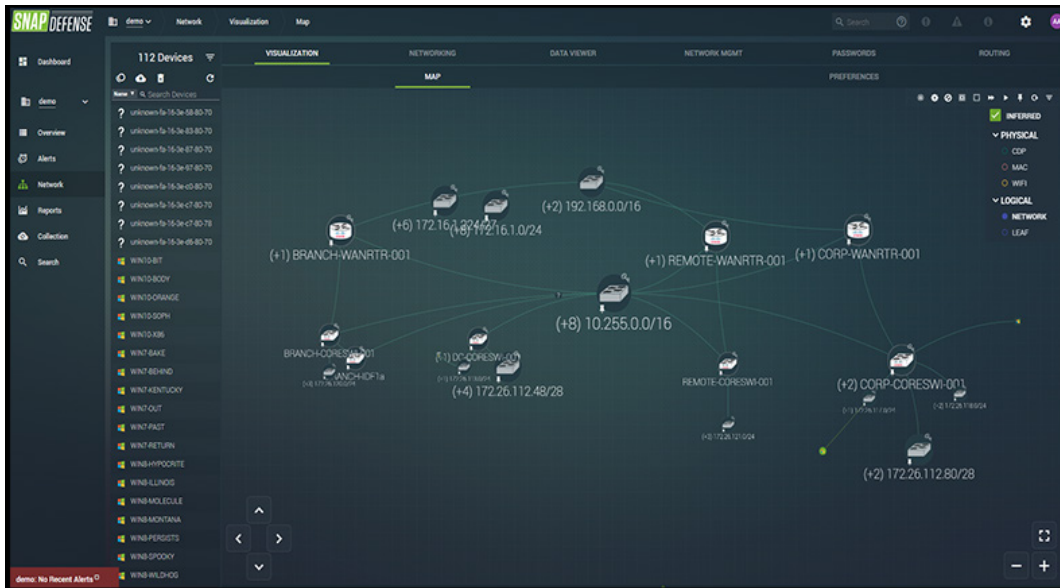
SNAP DEFENSE

demo Network Visualization Map

Search

Dashboard
demo
Overview
Alerts
Network
Reports
Collection
Search

demo: No Recent Alerts

112 Devices

Name Search Devices

? unknown-fa-16-3e-58-80-70
? unknown-fa-16-3e-83-80-70
? unknown-fa-16-3e-87-80-70
? unknown-fa-16-3e-97-80-70
? unknown-fa-16-3e-c0-80-70
? unknown-fa-16-3e-c7-80-70
? unknown-fa-16-3e-c7-80-78
? unknown-fa-16-3e-d6-80-70
WIN10-BIT
WIN10-BODY
WIN10-ORANGE
WIN10-SOPH
WIN10-X86
WIN7-BAKE
WIN7-BEHIND
WIN7-KENTUCKY
WIN7-OUT
WIN7-PAST
WIN7-RETURN
WIN8-HYPOCRITE
WIN8-ILLINOIS
WIN8-MOLECULE
WIN8-MONTANA
WIN8-PERSISTS
WIN8-SPOOKY
WIN8-WILDHOG

VISUALIZATION NETWORKING DATA VIEWER NETWORK MGMT PASSWORDS ROUTING

MAP PREFERENCES

INFERRED
PHYSICAL
CDP
MAC
WIFI
LOGICAL
NETWORK
LEAF

(+6) 172.16.1.224/27
(+6) 172.16.1.0/24
(+2) 192.168.0.0/16
(+1) BRANCH-WANRTR-001
(+1) REMOTE-WANRTR-001
(+1) CORP-WANRTR-001
(+8) 10.255.0.0/16
BRANCH-CORESW-001
BRANCH-IDF1a
(+1) DC-CORESW-001
(+4) 172.26.112.48/28
REMOTE-CORESW-001
(+2) CORP-CORESW-001
(+2) 172.26.112.80/28